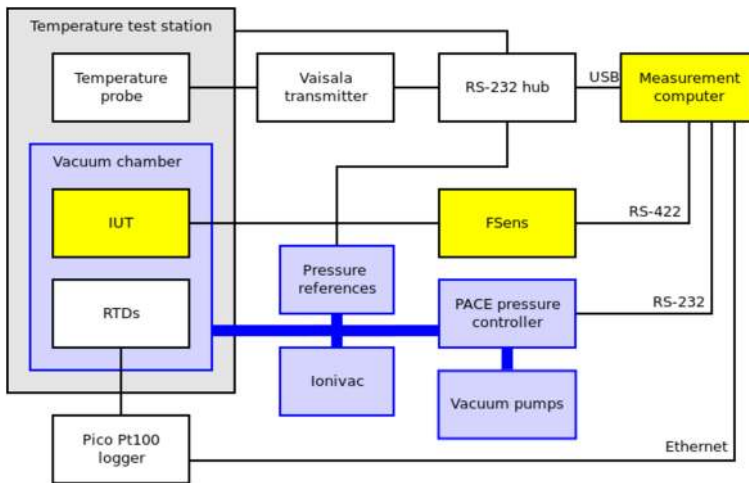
Temperature test station

Temperature probe

Vaisala transmitter

RS-232 hub

USB

Measurement computer

Vacuum chamber

IUT

FSens

RS-422

Pressure references

PACE pressure controller

RS-232

RTDs

Ionivac

Vacuum pumps

Pico Pt100 logger

Ethernet